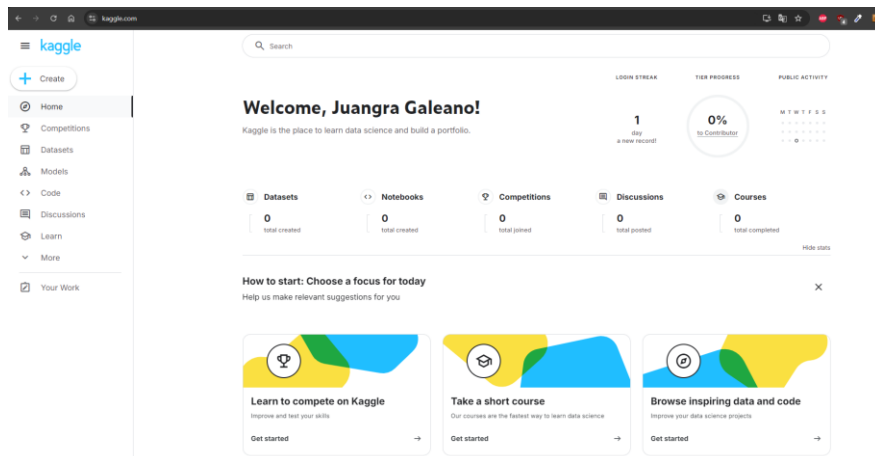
kaggle.com

kaggle

Create

Home

Competitions

Datasets

Models

Code

Discussions

Learn

More

Your Work

Search

LOGIN STREAK

TIER PROGRESS

PUBLIC ACTIVITY

Welcome, Juangra Galeano!

Kaggle is the place to learn data science and build a portfolio.

1
day
a new record!

0%
to Contributor

M T W T F S S

Datasets
0
total created

Notebooks
0
total created

Competitions
0
total joined

Discussions
0
total posted

Courses
0
total completed

Hide stats

How to start: Choose a focus for today

Help us make relevant suggestions for you

Learn to compete on Kaggle

Improve and test your skills

Get started

Take a short course

Our courses are the fastest way to learn data science

Get started

Browse inspiring data and code

Improve your data science projects

Get started